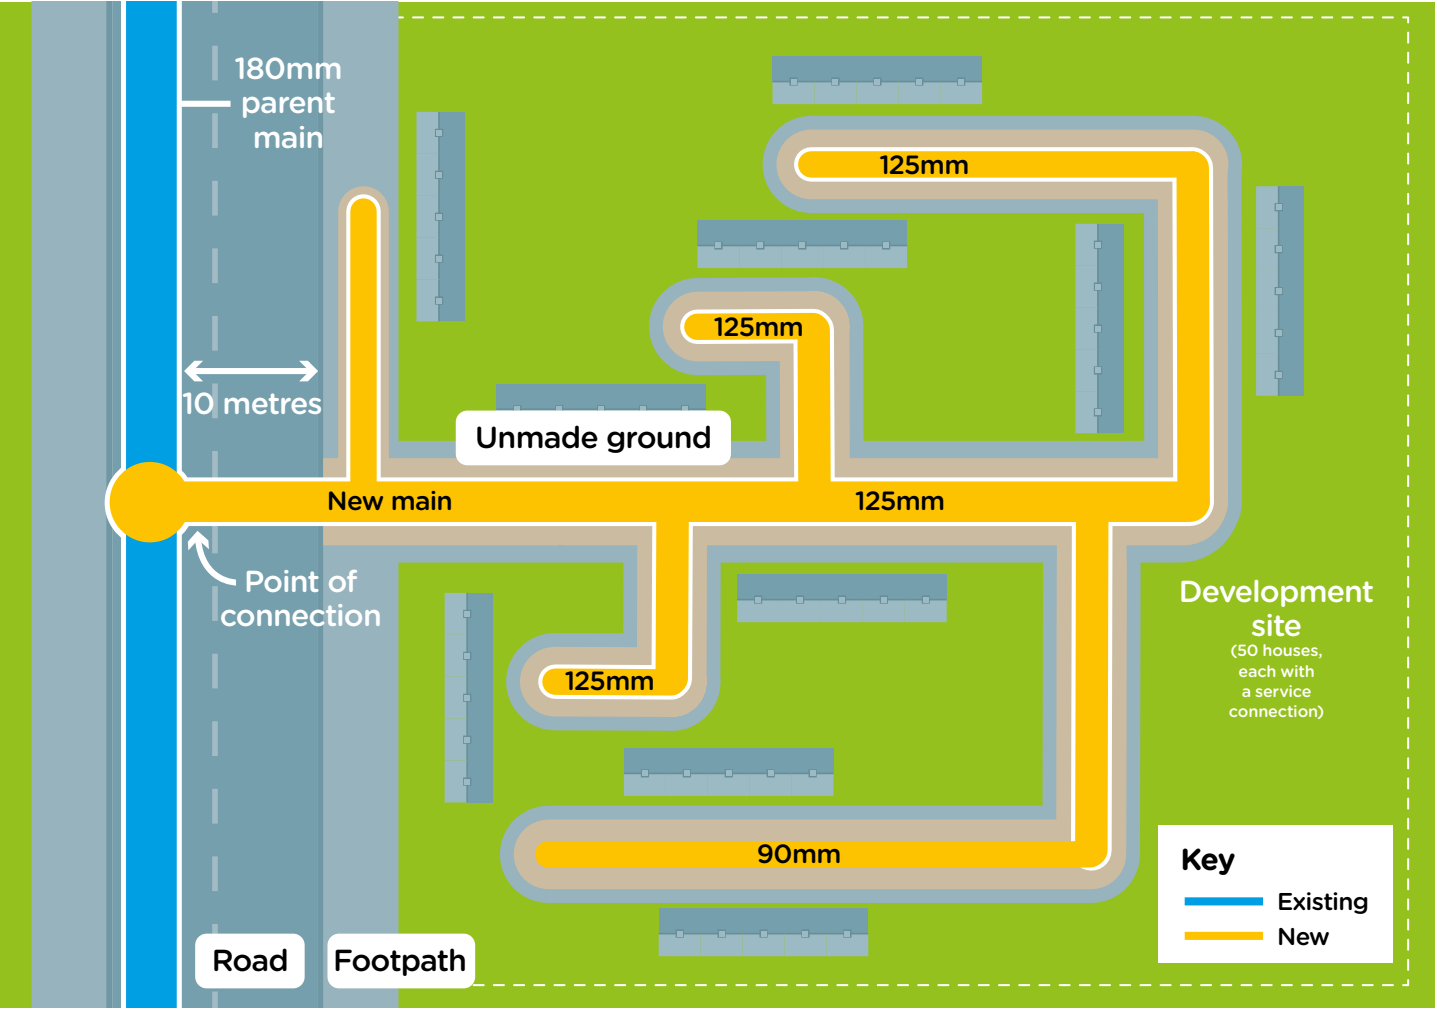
180mm parent main

125mm

125mm

10 metres

Unmade ground

New main

125mm

Point of connection

125mm

Development site
(50 houses, each with a service connection)

90mm

Key
Existing
New

Road

Footpath